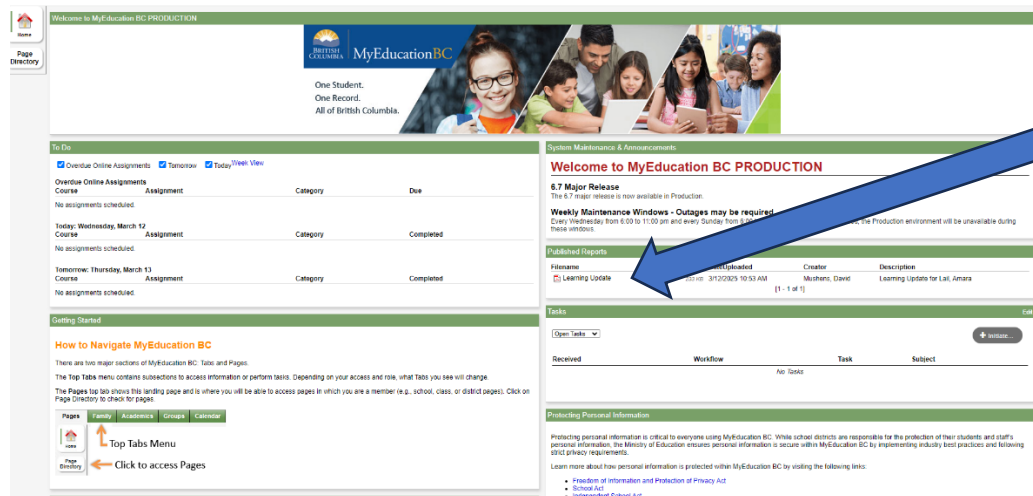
Home

Page Directory

Welcome to MyEducation BC PRODUCTION

BRITISH COLUMBIA MyEducationBC

One Student.
One Record.
All of British Columbia.

To Do

Overdue Online Assignments Tomorrow Today Week View

Overdue Online Assignments

| Course | Assignment | Category | Due |
|---|---|---|---|

No assignments scheduled.

Today: Wednesday, March 12

| Course | Assignment | Category | Completed |
|---|---|---|---|

No assignments scheduled.

Tomorrow: Thursday, March 13

| Course | Assignment | Category | Completed |
|---|---|---|---|

No assignments scheduled.

Getting Started

How to Navigate MyEducation BC

There are two major sections of MyEducation BC: Tabs and Pages.

The Top Tabs menu contains subsections to access information or perform tasks. Depending on your access and role, what Tabs you see will change.

The Pages top tab shows this landing page and is where you will be able to access pages in which you are a member (e.g., school, class, or district pages). Click on Page Directory to check for pages.

Pages Family Academics Groups Calendar

Home

Top Tabs Menu

Page Directory

Click to access Pages

System Maintenance & Announcements

Welcome to MyEducation BC PRODUCTION

6.7 Major Release

The 6.7 major release is now available in Production.

Weekly Maintenance Windows - Outages may be required

Every Wednesday from 6:00 to 11:00 pm and every Sunday from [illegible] the Production environment will be unavailable during these windows.

Published Reports

| Filename | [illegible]Uploaded | Creator | Description |
|---|---|---|---|
| Learning Update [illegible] KB | 3/12/2025 10:53 AM | Mushens, David | Learning Update for Lail, Amara |

[1 - 1 of 1]

Tasks

Edit

Open Tasks

Initiate...

| Received | Workflow | Task | Subject |
|---|---|---|---|

No Tasks

Protecting Personal Information

Protecting personal information is critical to everyone using MyEducation BC. While school districts are responsible for the protection of their students and staff's personal information, the Ministry of Education ensures personal information is secure within MyEducation BC by implementing industry best practices and following strict privacy requirements.

Learn more about how personal information is protected within MyEducation BC by visiting the following links:

• Freedom of Information and Protection of Privacy Act
• School Act
• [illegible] School Act